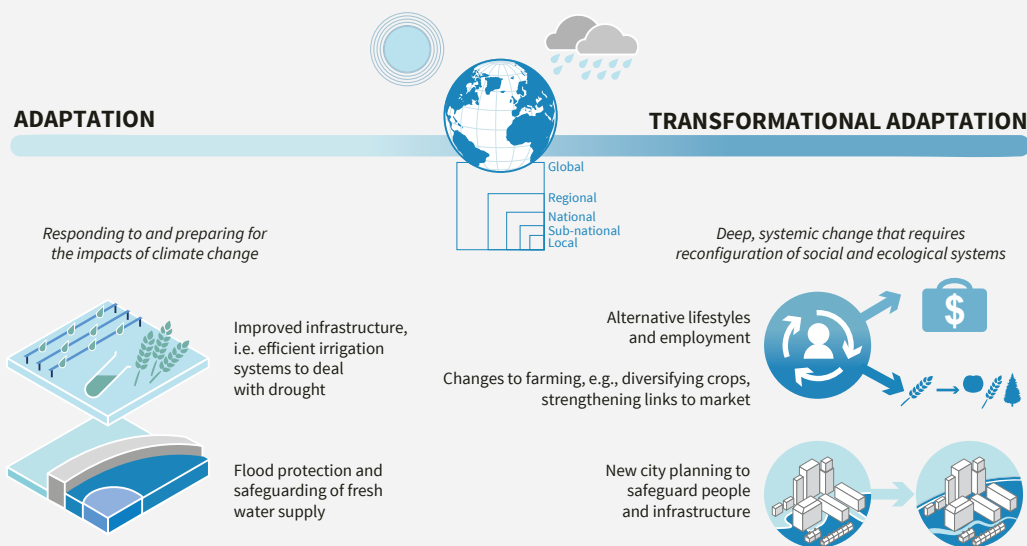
ADAPTATION

TRANSFORMATIONAL ADAPTATION

Global

Regional

National

Sub-national

Local

Responding to and preparing for the impacts of climate change

Deep, systemic change that requires reconfiguration of social and ecological systems

Improved infrastructure, i.e. efficient irrigation systems to deal with drought

Flood protection and safeguarding of fresh water supply

Alternative lifestyles and employment

Changes to farming, e.g., diversifying crops, strengthening links to market

New city planning to safeguard people and infrastructure

$